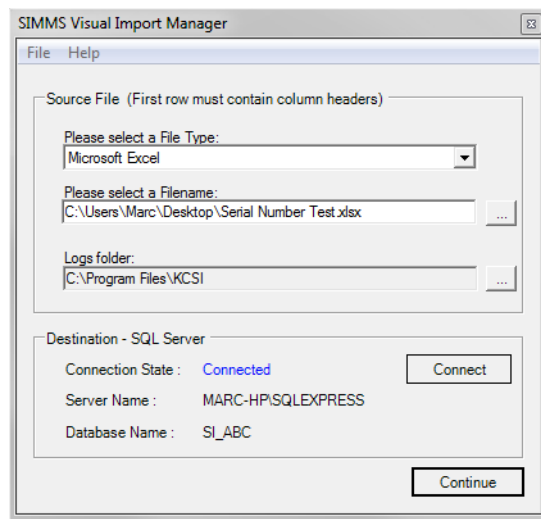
SIMMS Visual Import Manager

File Help

Source File (First row must contain column headers)

Please select a File Type:

Microsoft Excel

Please select a Filename:

C:\Users\Marc\Desktop\Serial Number Test.xlsx

...

Logs folder:

C:\Program Files\KCSI

...

Destination - SQL Server

Connection State : Connected

Connect

Server Name : MARC-HP\SQLEXPRESS

Database Name : SI_ABC

Continue